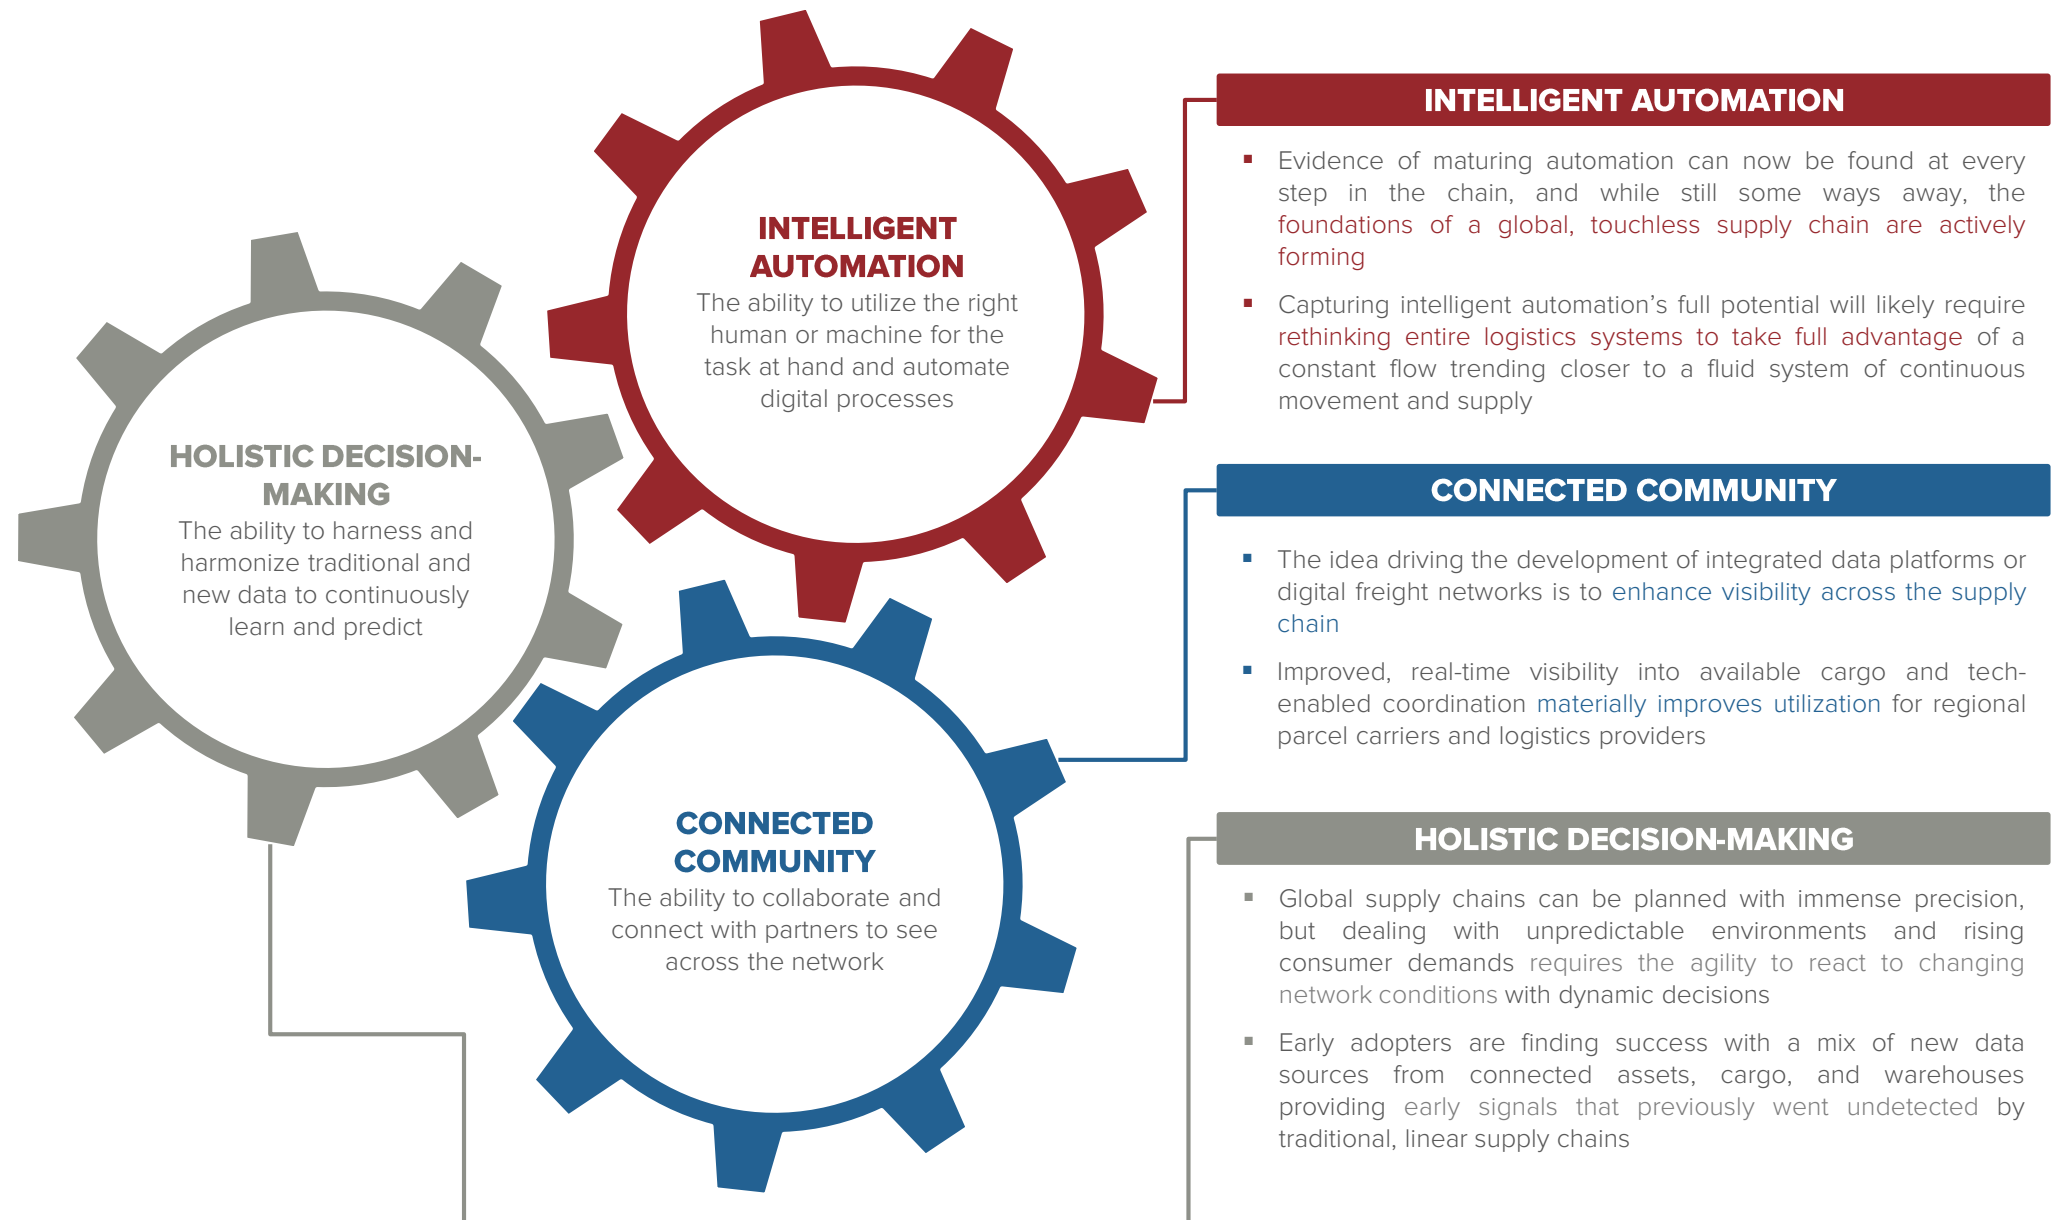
INTELLIGENT AUTOMATION
The ability to utilize the right human or machine for the task at hand and automate digital processes

HOLISTIC DECISION-MAKING
The ability to harness and harmonize traditional and new data to continuously learn and predict

CONNECTED COMMUNITY
The ability to collaborate and connect with partners to see across the network

INTELLIGENT AUTOMATION

- Evidence of maturing automation can now be found at every step in the chain, and while still some ways away, the foundations of a global, touchless supply chain are actively forming
- Capturing intelligent automation's full potential will likely require rethinking entire logistics systems to take full advantage of a constant flow trending closer to a fluid system of continuous movement and supply

CONNECTED COMMUNITY

- The idea driving the development of integrated data platforms or digital freight networks is to enhance visibility across the supply chain
- Improved, real-time visibility into available cargo and tech-enabled coordination materially improves utilization for regional parcel carriers and logistics providers

HOLISTIC DECISION-MAKING

- Global supply chains can be planned with immense precision, but dealing with unpredictable environments and rising consumer demands requires the agility to react to changing network conditions with dynamic decisions
- Early adopters are finding success with a mix of new data sources from connected assets, cargo, and warehouses providing early signals that previously went undetected by traditional, linear supply chains